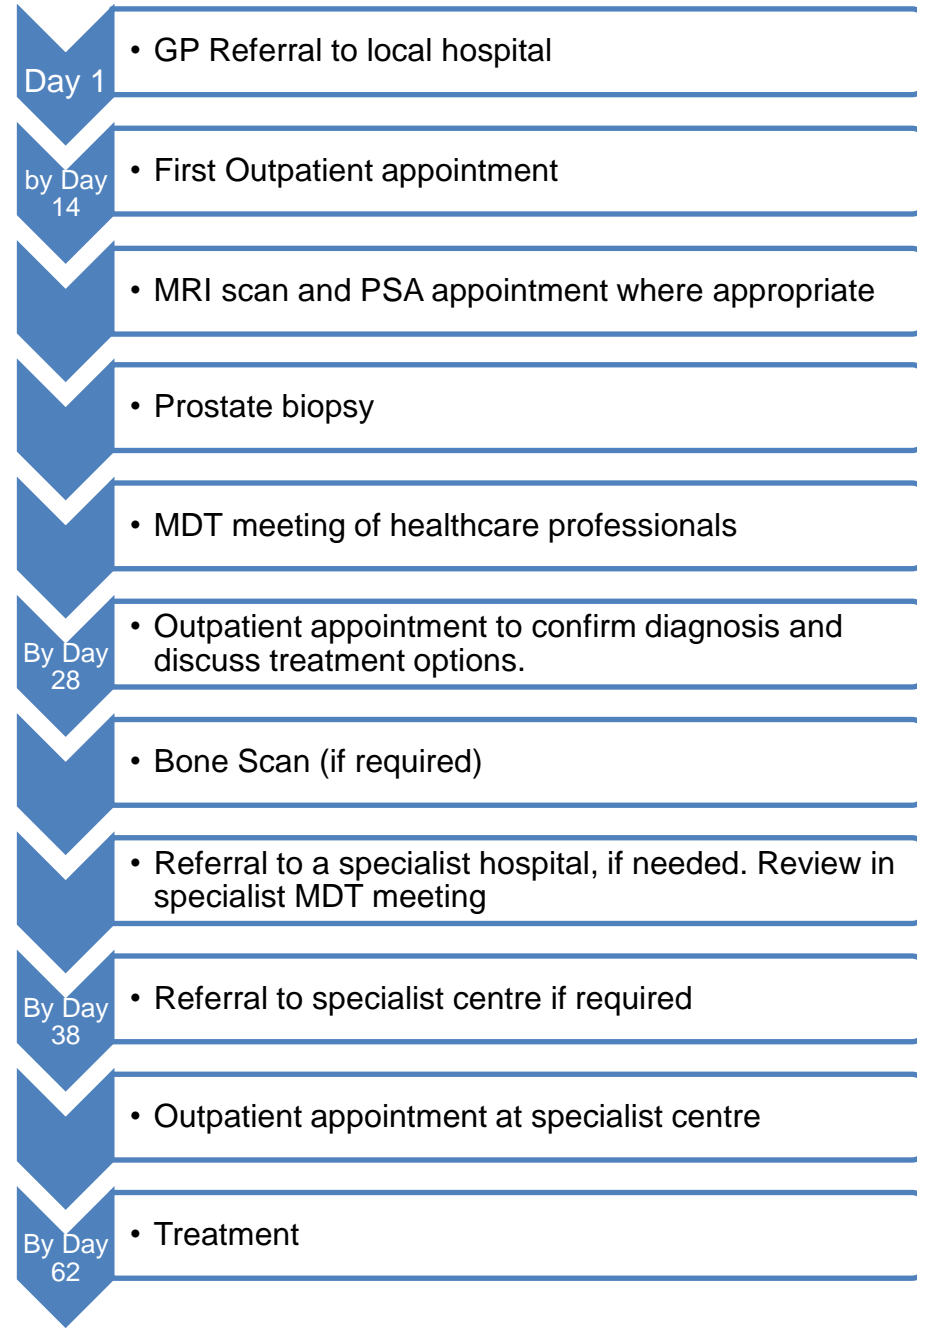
Day 1

• GP Referral to local hospital

by Day 14

• First Outpatient appointment

• MRI scan and PSA appointment where appropriate

• Prostate biopsy

• MDT meeting of healthcare professionals

By Day 28

• Outpatient appointment to confirm diagnosis and discuss treatment options.

• Bone Scan (if required)

• Referral to a specialist hospital, if needed. Review in specialist MDT meeting

By Day 38

• Referral to specialist centre if required

• Outpatient appointment at specialist centre

By Day 62

• Treatment